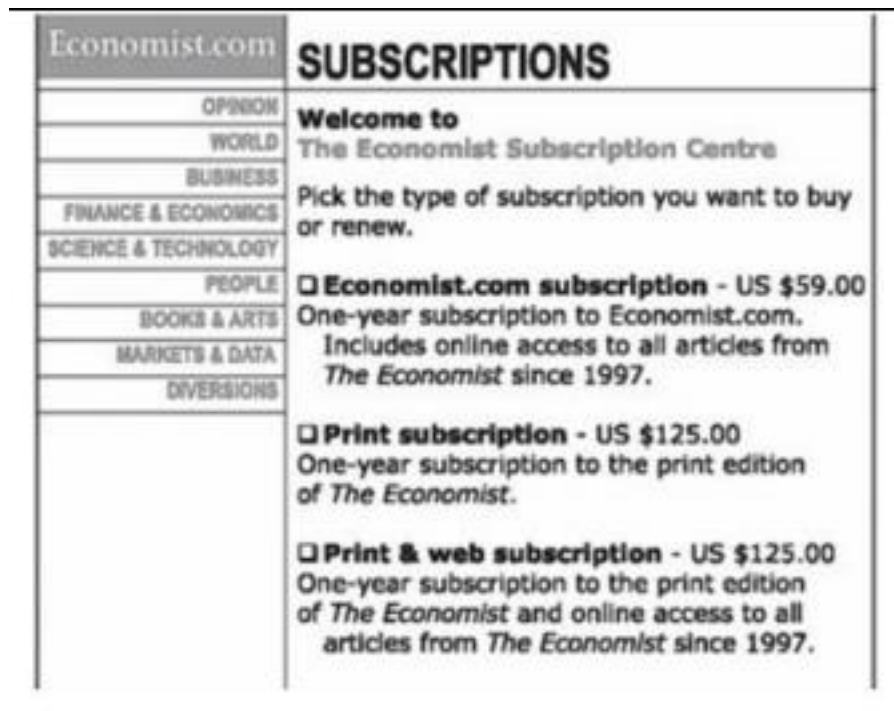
Economist.com

OPINION
WORLD
BUSINESS
FINANCE & ECONOMICS
SCIENCE & TECHNOLOGY
PEOPLE
BOOKS & ARTS
MARKETS & DATA
DIVERSIONS

SUBSCRIPTIONS

Welcome to
The Economist Subscription Centre

Pick the type of subscription you want to buy or renew.

❑ Economist.com subscription - US $59.00
One-year subscription to Economist.com. Includes online access to all articles from The Economist since 1997.

❑ Print subscription - US $125.00
One-year subscription to the print edition of The Economist.

❑ Print & web subscription - US $125.00
One-year subscription to the print edition of The Economist and online access to all articles from The Economist since 1997.